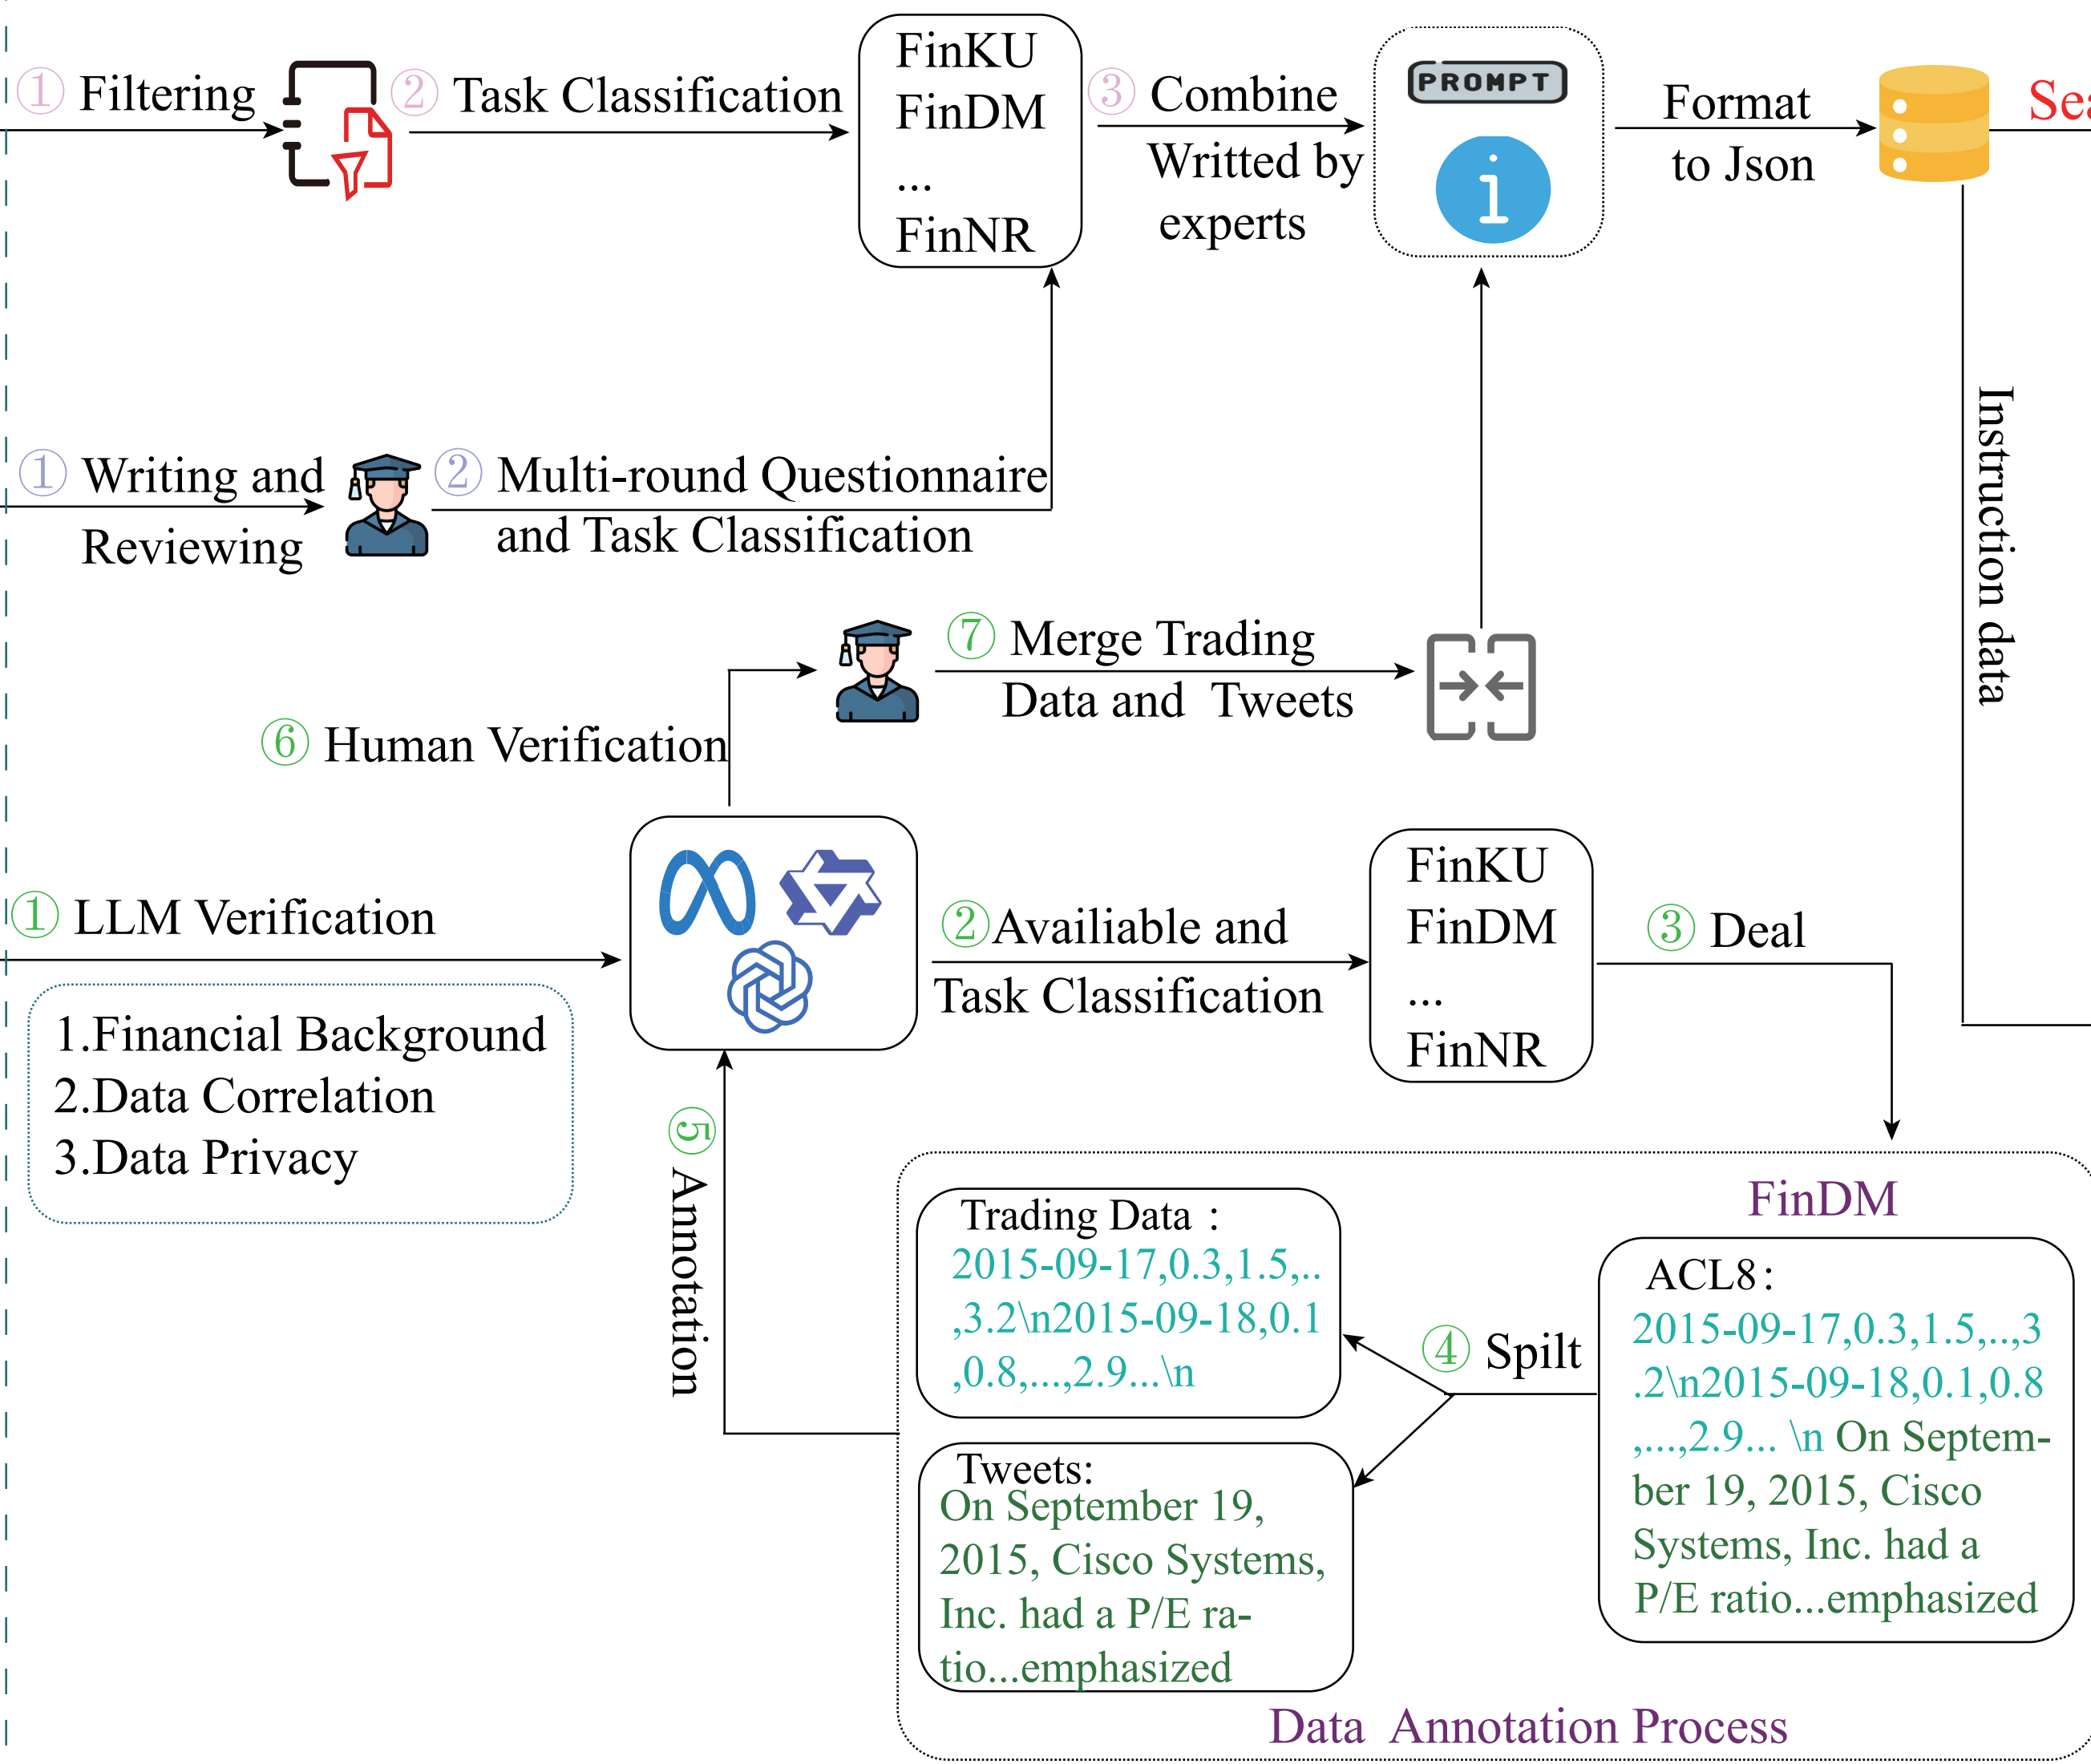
① Filtering
② Task Classification
FinKU
FinDM
...
FinNR
③ Combine
Writted by experts
PROMPT
Format to Json
Sea
Instruction data
① Writing and Reviewing
② Multi-round Questionnaire and Task Classification
⑦ Merge Trading Data and Tweets
⑥ Human Verification
① LLM Verification
1.Financial Background
2.Data Correlation
3.Data Privacy
②Availiable and Task Classification
FinKU
FinDM
...
FinNR
③ Deal
⑤ Annotation
FinDM
Trading Data：
2015-09-17,0.3,1.5,..,3.2\n2015-09-18,0.1,0.8,...,2.9...\n
④ Spilt
ACL8：
2015-09-17,0.3,1.5,..,3.2\n2015-09-18,0.1,0.8,...,2.9... \n On September 19, 2015, Cisco Systems, Inc. had a P/E ratio...emphasized
Tweets:
On September 19, 2015, Cisco Systems, Inc. had a P/E ratio...emphasized
Data Annotation Process